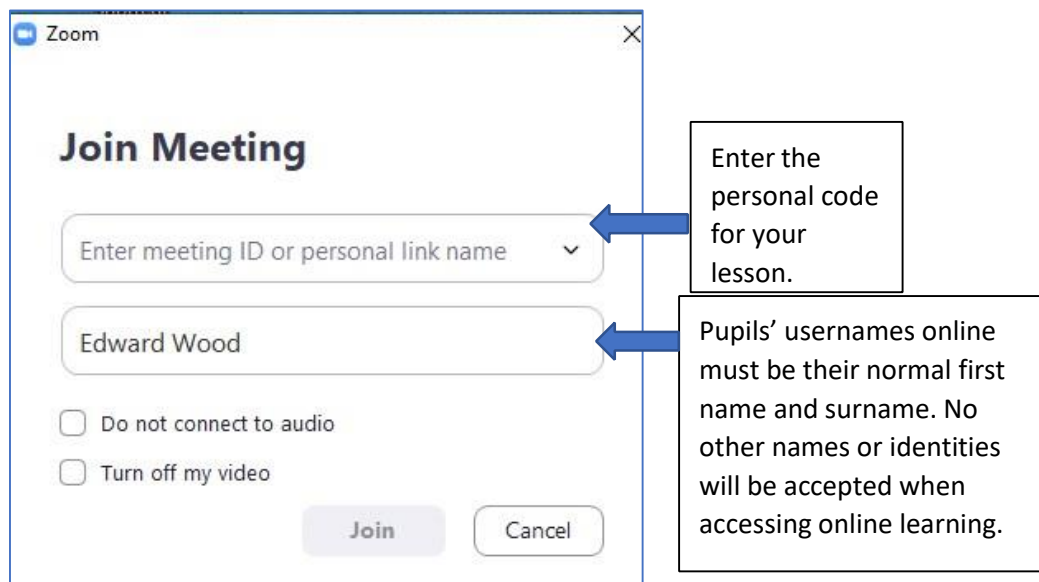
Zoom

Join Meeting

Enter meeting ID or personal link name

Edward Wood

Do not connect to audio

Turn off my video

Join

Cancel

Enter the personal code for your lesson.

Pupils' usernames online must be their normal first name and surname. No other names or identities will be accepted when accessing online learning.